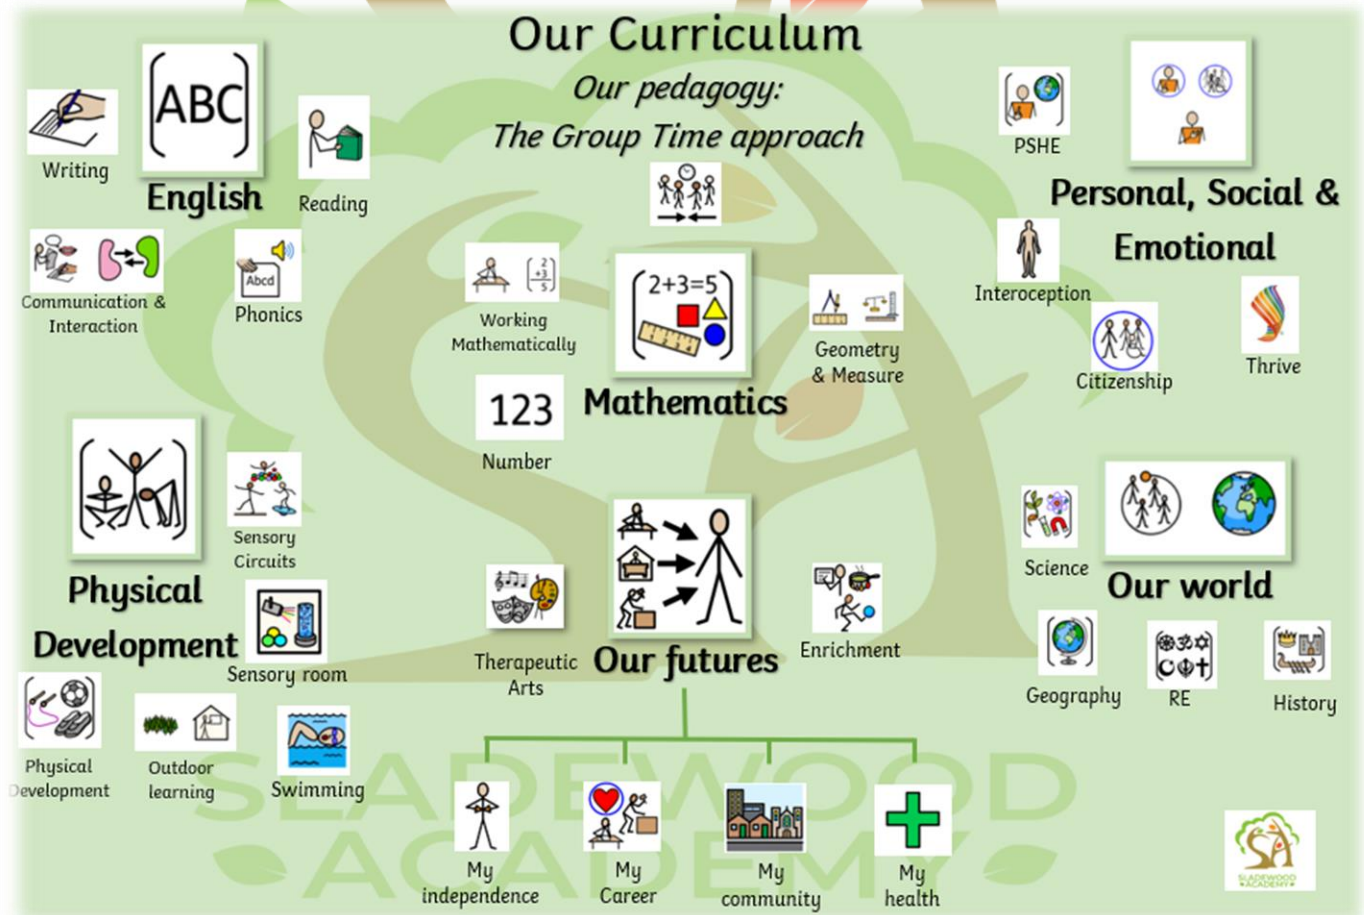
Our Curriculum

*Our pedagogy:*

*The Group Time approach*

ABC

Writing

English

Reading

Communication & Interaction

Abcd

Phonics

Working Mathematically

2+3=5

Mathematics

Geometry & Measure

123

Number

PSHE

Personal, Social & Emotional

Interoception

Citizenship

Thrive

Physical Development

Sensory Circuits

Sensory room

Physical Development

Outdoor learning

Swimming

Therapeutic Arts

Our futures

Enrichment

Science

Our world

Geography

RE

History

My independence

My Career

My community

My health

SLADEWOOD ACADEMY

SLADEWOOD ACADEMY